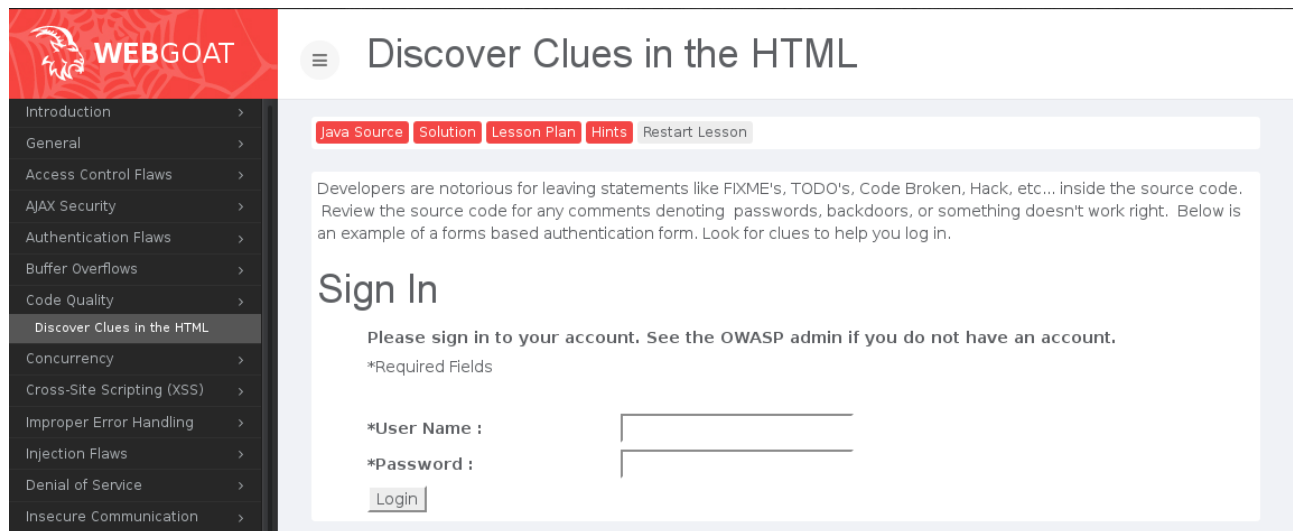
WEBGOAT

Introduction
General
Access Control Flaws
AJAX Security
Authentication Flaws
Buffer Overflows
Code Quality
Discover Clues in the HTML
Concurrency
Cross-Site Scripting (XSS)
Improper Error Handling
Injection Flaws
Denial of Service
Insecure Communication

Discover Clues in the HTML

Java Source Solution Lesson Plan Hints Restart Lesson

Developers are notorious for leaving statements like FIXME's, TODO's, Code Broken, Hack, etc... inside the source code. Review the source code for any comments denoting passwords, backdoors, or something doesn't work right. Below is an example of a forms based authentication form. Look for clues to help you log in.

Sign In

Please sign in to your account. See the OWASP admin if you do not have an account.

*Required Fields

*User Name :
*Password :
Login